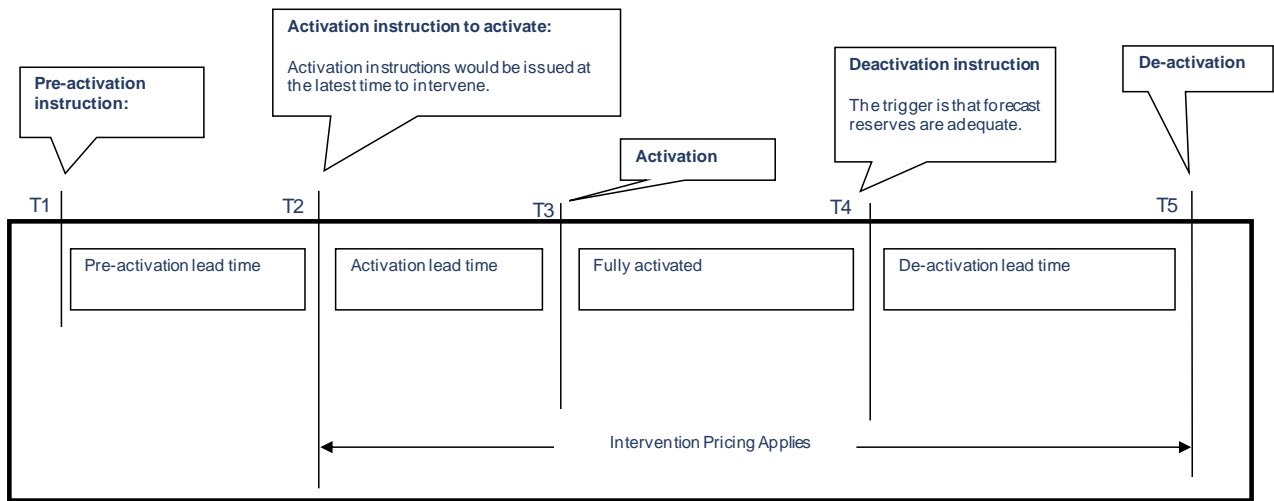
Pre-activation instruction:

Activation instruction to activate:

Activation instructions would be issued at the latest time to intervene.

Activation

Deactivation instruction

The trigger is that forecast reserves are adequate.

De-activation

T1

T2

T3

T4

T5

Pre-activation lead time

Activation lead time

Fully activated

De-activation lead time

Intervention Pricing Applies